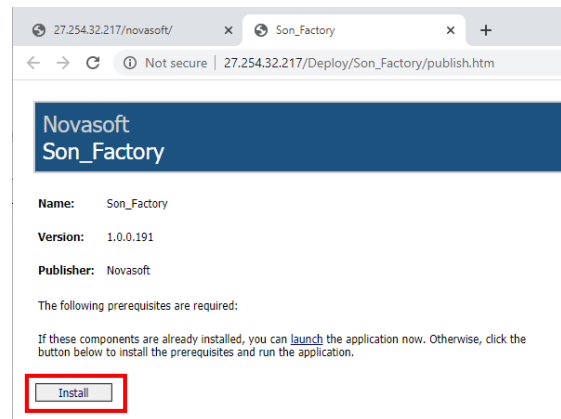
27.254.32.217/novasoft/ ×

Son_Factory ×

+

Not secure | 27.254.32.217/Deploy/Son_Factory/publish.htm

Novasoft
Son_Factory

Name: Son_Factory

Version: 1.0.0.191

Publisher: Novasoft

The following prerequisites are required:

If these components are already installed, you can launch the application now. Otherwise, click the button below to install the prerequisites and run the application.

Install